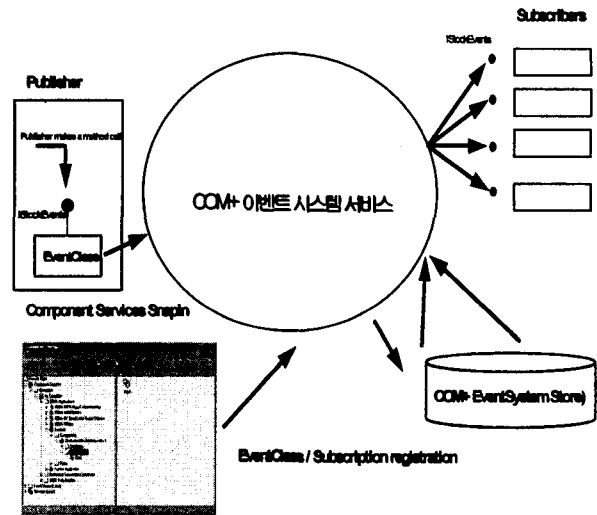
Subscribers

IStockEvents

Publisher

Publisher makes a method call

IStockEvents

EventClass

COM+ 이벤트 시스템 서비스

Component Services Snapin

COM+ EventSystem Store)

EventClass / Subscription registration

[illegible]